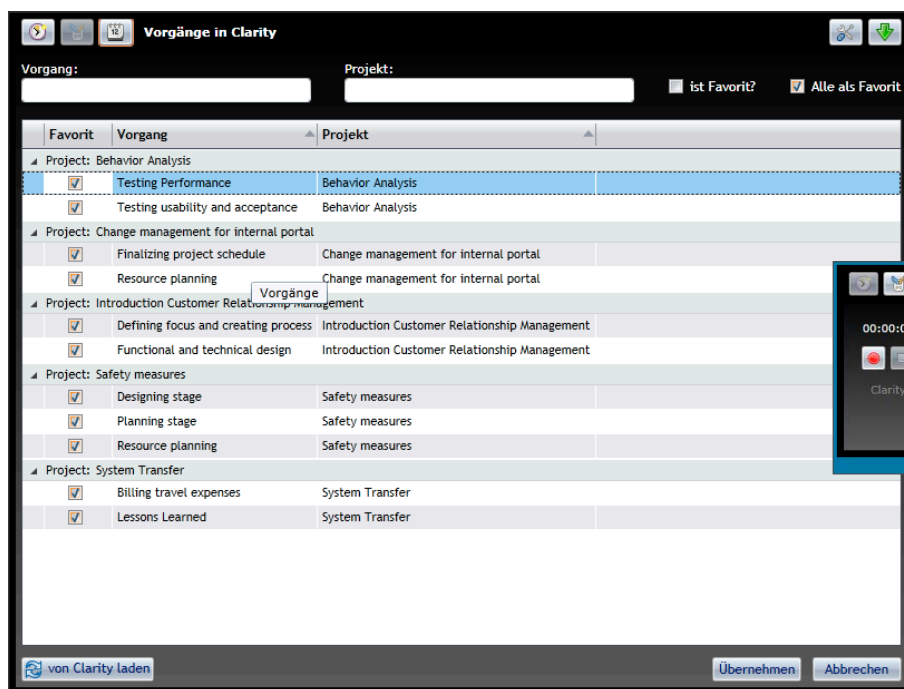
Vorgänge in Clarity

Vorgang:

Projekt:

ist Favorit?

Alle als Favorit

| Favorit | Vorgang | Projekt |
|---|---|---|
| Project: Behavior Analysis | | |
| ☑ | Testing Performance | Behavior Analysis |
| ☑ | Testing usability and acceptance | Behavior Analysis |
| Project: Change management for internal portal | | |
| ☑ | Finalizing project schedule | Change management for internal portal |
| ☑ | Resource planning | Change management for internal portal |
| Project: Introduction Customer Relati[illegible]gement | | |
| ☑ | Defining focus and creating process | Introduction Customer Relationship Management |
| ☑ | Functional and technical design | Introduction Customer Relationship Management |
| Project: Safety measures | | |
| ☑ | Designing stage | Safety measures |
| ☑ | Planning stage | Safety measures |
| ☑ | Resource planning | Safety measures |
| Project: System Transfer | | |
| ☑ | Billing travel expenses | System Transfer |
| ☑ | Lessons Learned | System Transfer |

Vorgänge

00:00:0

Clarity

von Clarity laden

Übernehmen

Abbrechen